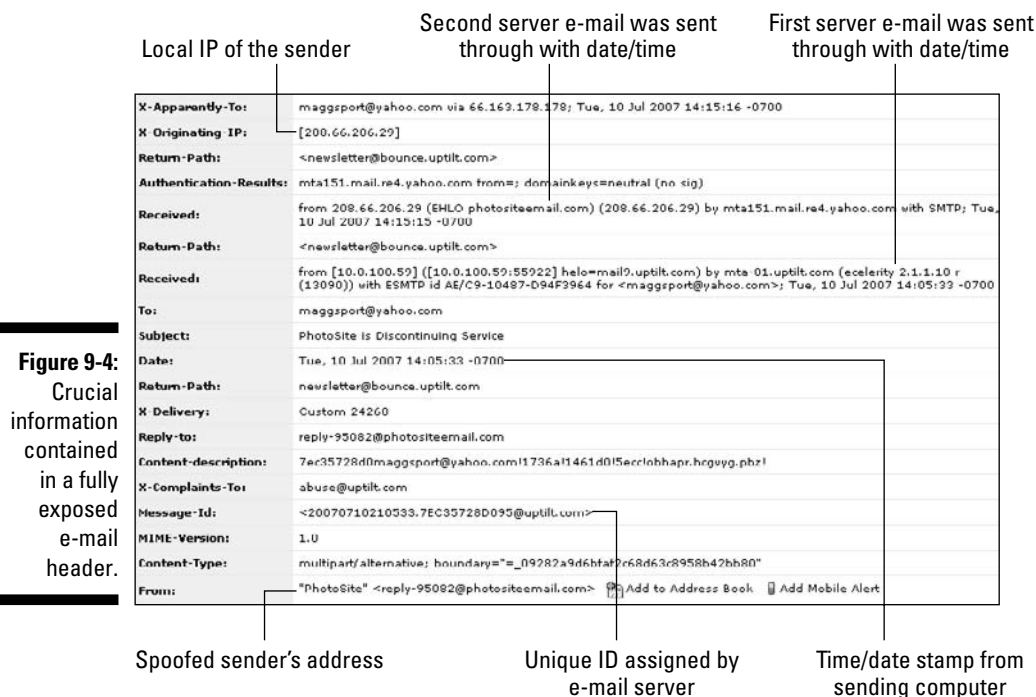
Local IP of the sender

Second server e-mail was sent through with date/time

First server e-mail was sent through with date/time

| | |
|---|---|
| X-Apparently-To: | maggsport@yahoo.com via 66.163.178.178; Tue, 10 Jul 2007 14:15:16 -0700 |
| X-Originating-IP: | [208.66.206.29] |
| Return-Path: | <newsletter@bounce.uptilt.com> |
| Authentication-Results: | mta151.mail.re4.yahoo.com from=; domainkeys=neutral (no sig) |
| Received: | from 208.66.206.29 (EHLO photositeemail.com) (208.66.206.29) by mta151.mail.re4.yahoo.com with SMTP; Tue, 10 Jul 2007 14:15:15 -0700 |
| Return-Path: | <newsletter@bounce.uptilt.com> |
| Received: | from [10.0.100.59] ([10.0.100.59]:55922] helo=mail9.uptilt.com) by mta-01.uptilt.com (ecelerity 2.1.1.10 r (13090)) with ESMTP id AE/C9-10487-D94F3964 for <maggsport@yahoo.com>; Tue, 10 Jul 2007 14:05:33 -0700 |
| To: | maggsport@yahoo.com |
| Subject: | PhotoSite Is Discontinuing Service |
| Date: | Tue, 10 Jul 2007 14:05:33 -0700 |
| Return-Path: | newsletter@bounce.uptilt.com |
| X-Delivery: | Custom 24260 |
| Reply-to: | reply-95082@photositeemail.com |
| Content-description: | 7ec35728d0maggsport@yahoo.com!1736a!1461d0!5ecclobhapr.hcguyg.phz! |
| X-Complaints-To: | abuse@uptilt.com |
| Message-Id: | <20070710210533.7EC35728D095@uptilt.com> |
| MIME-Version: | 1.0 |
| Content-Type: | multipart/alternative; boundary="=_09282a9d6bfaf2c68d63c8958b42bb80" |
| From: | "PhotoSite" <reply-95082@photositeemail.com> Add to Address Book Add Mobile Alert |

Figure 9-4: Crucial information contained in a fully exposed e-mail header.

Spoofed sender's address

Unique ID assigned by e-mail server

Time/date stamp from sending computer